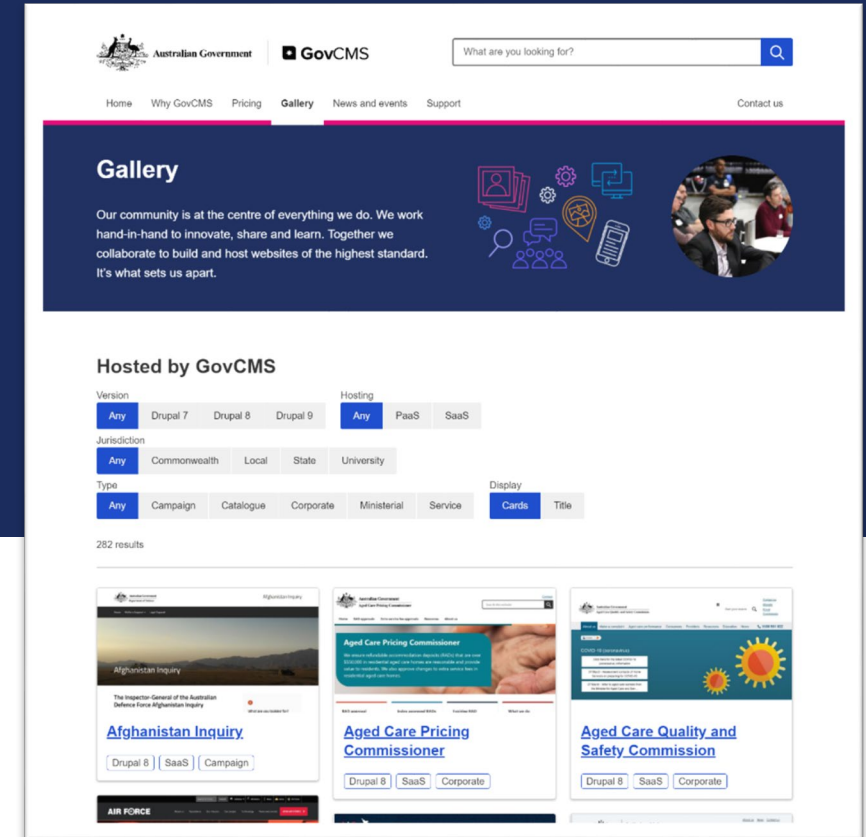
Australian Government

GovCMS

What are you looking for?

Home Why GovCMS Pricing Gallery News and events Support Contact us

Gallery

Our community is at the centre of everything we do. We work hand-in-hand to innovate, share and learn. Together we collaborate to build and host websites of the highest standard. It's what sets us apart.

Hosted by GovCMS

Version
Any Drupal 7 Drupal 8 Drupal 9

Hosting
Any PaaS SaaS

Jurisdiction
Any Commonwealth Local State University

Type
Any Campaign Catalogue Corporate Ministerial Service

Display
Cards Title

282 results

Afghanistan Inquiry

Afghanistan Inquiry

The Inspector-General of the Australian Defence Force Afghanistan Inquiry

Afghanistan Inquiry

Drupal 8 SaaS Campaign

Aged Care Pricing Commissioner

Aged Care Pricing Commissioner

Drupal 8 SaaS Corporate

COVID-19 (coronavirus)

Aged Care Quality and Safety Commission

Drupal 8 SaaS Corporate

AIR FORCE